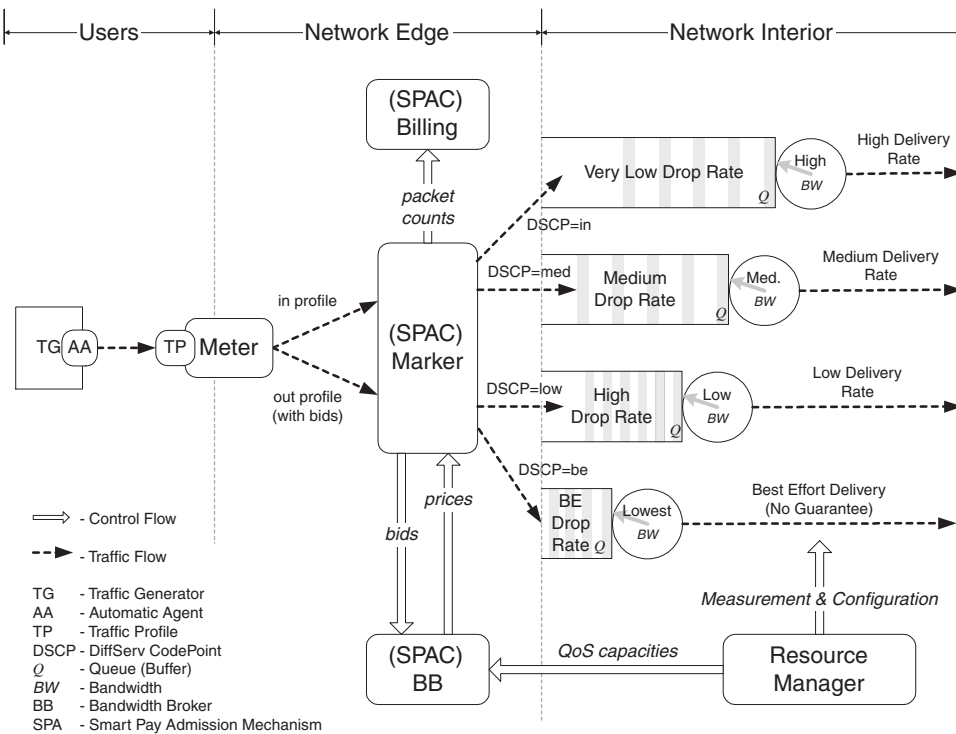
Users
Network Edge
Network Interior

(SPAC) Billing
packet counts

Very Low Drop Rate
$Q$
High
$BW$
High Delivery Rate
DSCP=in

DSCP=med
Medium Drop Rate
$Q$
Med.
$BW$
Medium Delivery Rate

in profile
TG
AA
TP
Meter
(SPAC) Marker
out profile (with bids)

DSCP=low
High Drop Rate
$Q$
Low
$BW$
Low Delivery Rate

DSCP=be
BE Drop Rate
$Q$
Lowest
$BW$
Best Effort Delivery (No Guarantee)

prices
bids

- Control Flow
- Traffic Flow

TG - Traffic Generator
AA - Automatic Agent
TP - Traffic Profile
DSCP - DiffServ CodePoint
$Q$ - Queue (Buffer)
$BW$ - Bandwidth
BB - Bandwidth Broker
SPA - Smart Pay Admission Mechanism

Measurement & Configuration
(SPAC) BB
QoS capacities
Resource Manager